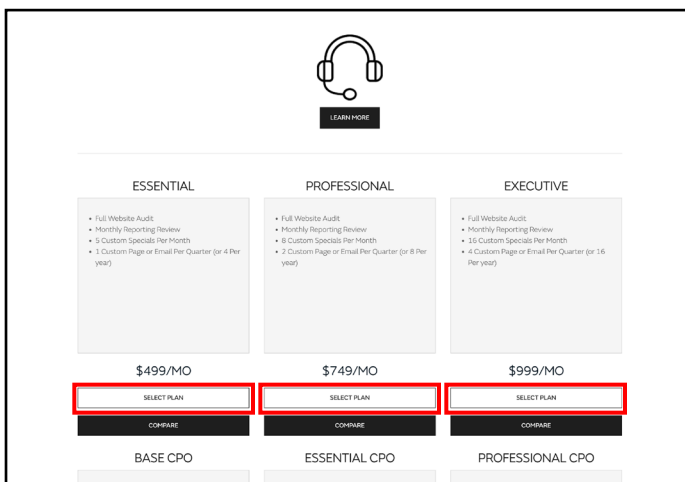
LEARN MORE

ESSENTIAL

- Full Website Audit
- Monthly Reporting Review
- 5 Custom Specials Per Month
- 1 Custom Page or Email Per Quarter (or 4 Per year)

$499/MO

SELECT PLAN

COMPARE

PROFESSIONAL

- Full Website Audit
- Monthly Reporting Review
- 8 Custom Specials Per Month
- 2 Custom Page or Email Per Quarter (or 8 Per year)

$749/MO

SELECT PLAN

COMPARE

EXECUTIVE

- Full Website Audit
- Monthly Reporting Review
- 16 Custom Specials Per Month
- 4 Custom Page or Email Per Quarter (or 16 Per year)

$999/MO

SELECT PLAN

COMPARE

BASE CPO

ESSENTIAL CPO

PROFESSIONAL CPO